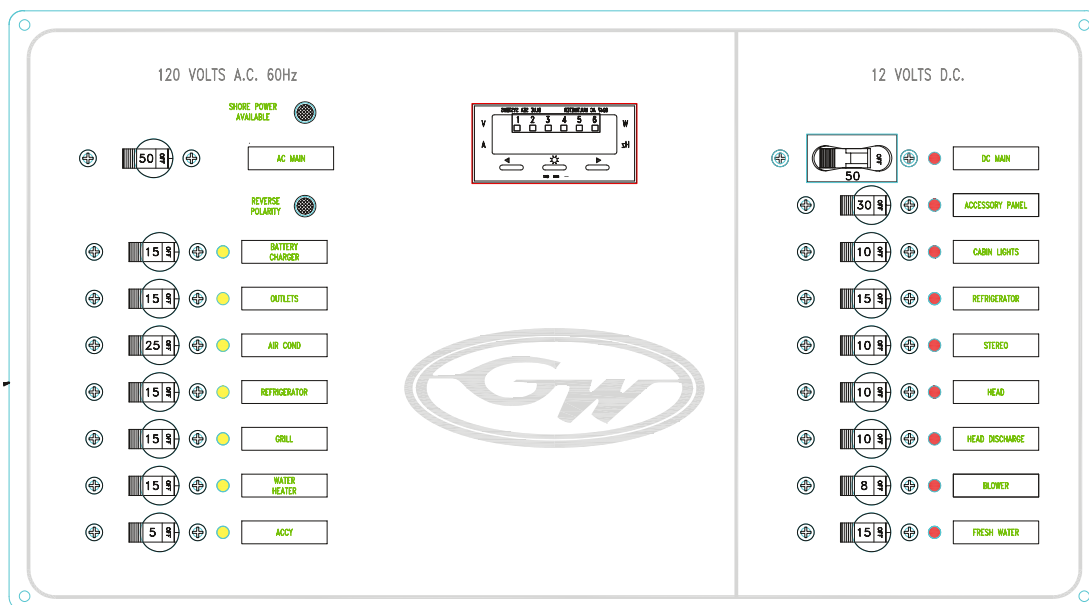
120 VOLTS A.C. 60Hz

SHORE POWER AVAILABLE

50

AC MAIN

REVERSE POLARITY

15 BATTERY CHARGER

15 OUTLETS

25 AIR COND

15 REFRIGERATOR

15 GRILL

15 WATER HEATER

5 ACCY

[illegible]

1 2 3 4 5 6

V W

A sH

GW

12 VOLTS D.C.

50 DC MAIN

30 ACCESSORY PANEL

10 CABIN LIGHTS

15 REFRIGERATOR

10 STEREO

10 HEAD

10 HEAD DISCHARGE

8 BLOWER

15 FRESH WATER